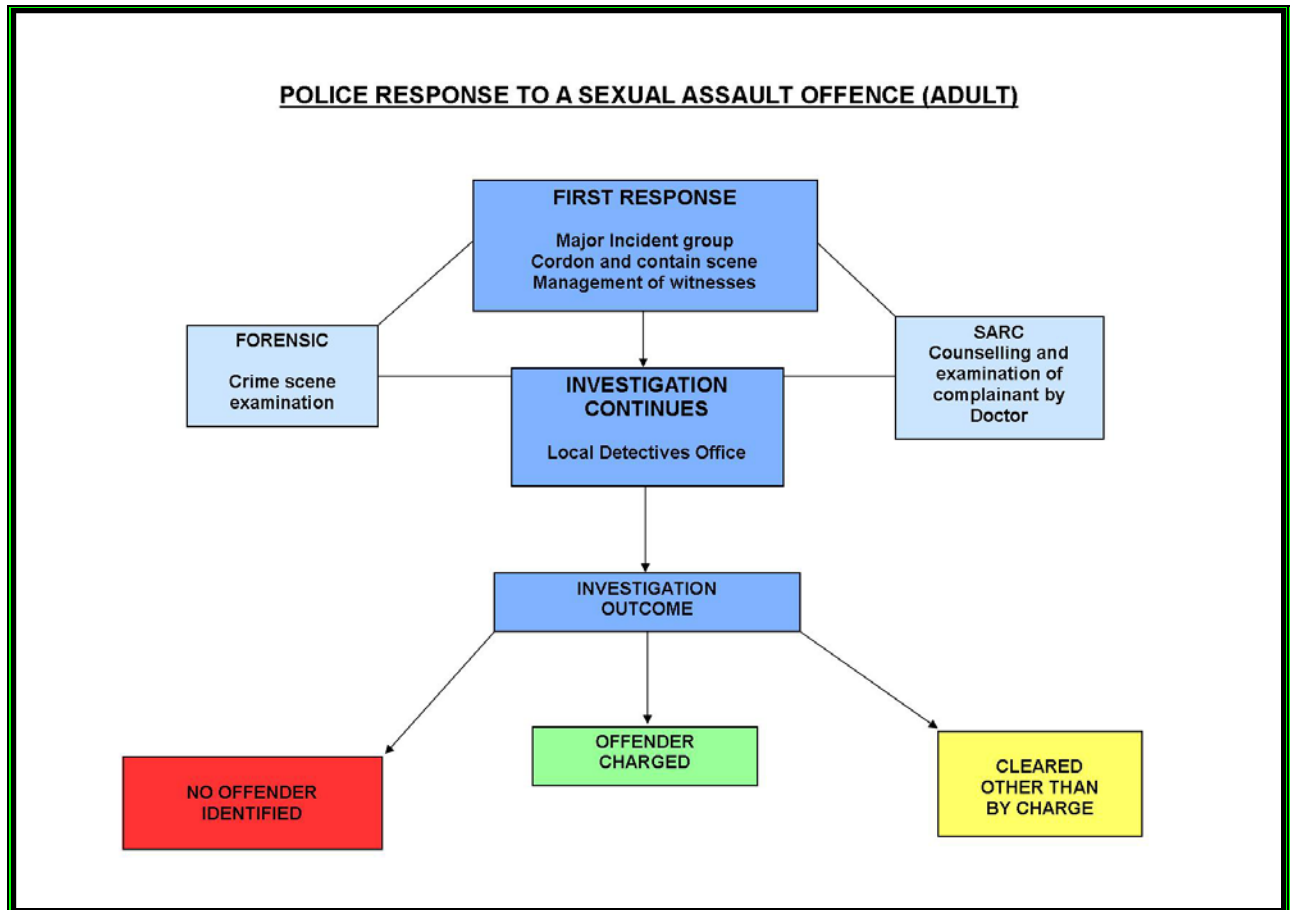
POLICE RESPONSE TO A SEXUAL ASSAULT OFFENCE (ADULT)

FIRST RESPONSE

Major Incident group
Cordon and contain scene
Management of witnesses

FORENSIC

Crime scene examination

INVESTIGATION CONTINUES

Local Detectives Office

SARC
Counselling and examination of complainant by Doctor

INVESTIGATION OUTCOME

NO OFFENDER IDENTIFIED

OFFENDER CHARGED

CLEARED OTHER THAN BY CHARGE